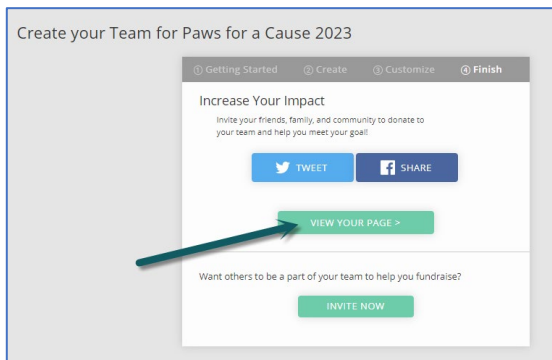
Create your Team for Paws for a Cause 2023

① Getting Started ② Create ③ Customize ④ Finish

Increase Your Impact

Invite your friends, family, and community to donate to your team and help you meet your goal!

TWEET

SHARE

VIEW YOUR PAGE >

Want others to be a part of your team to help you fundraise?

INVITE NOW